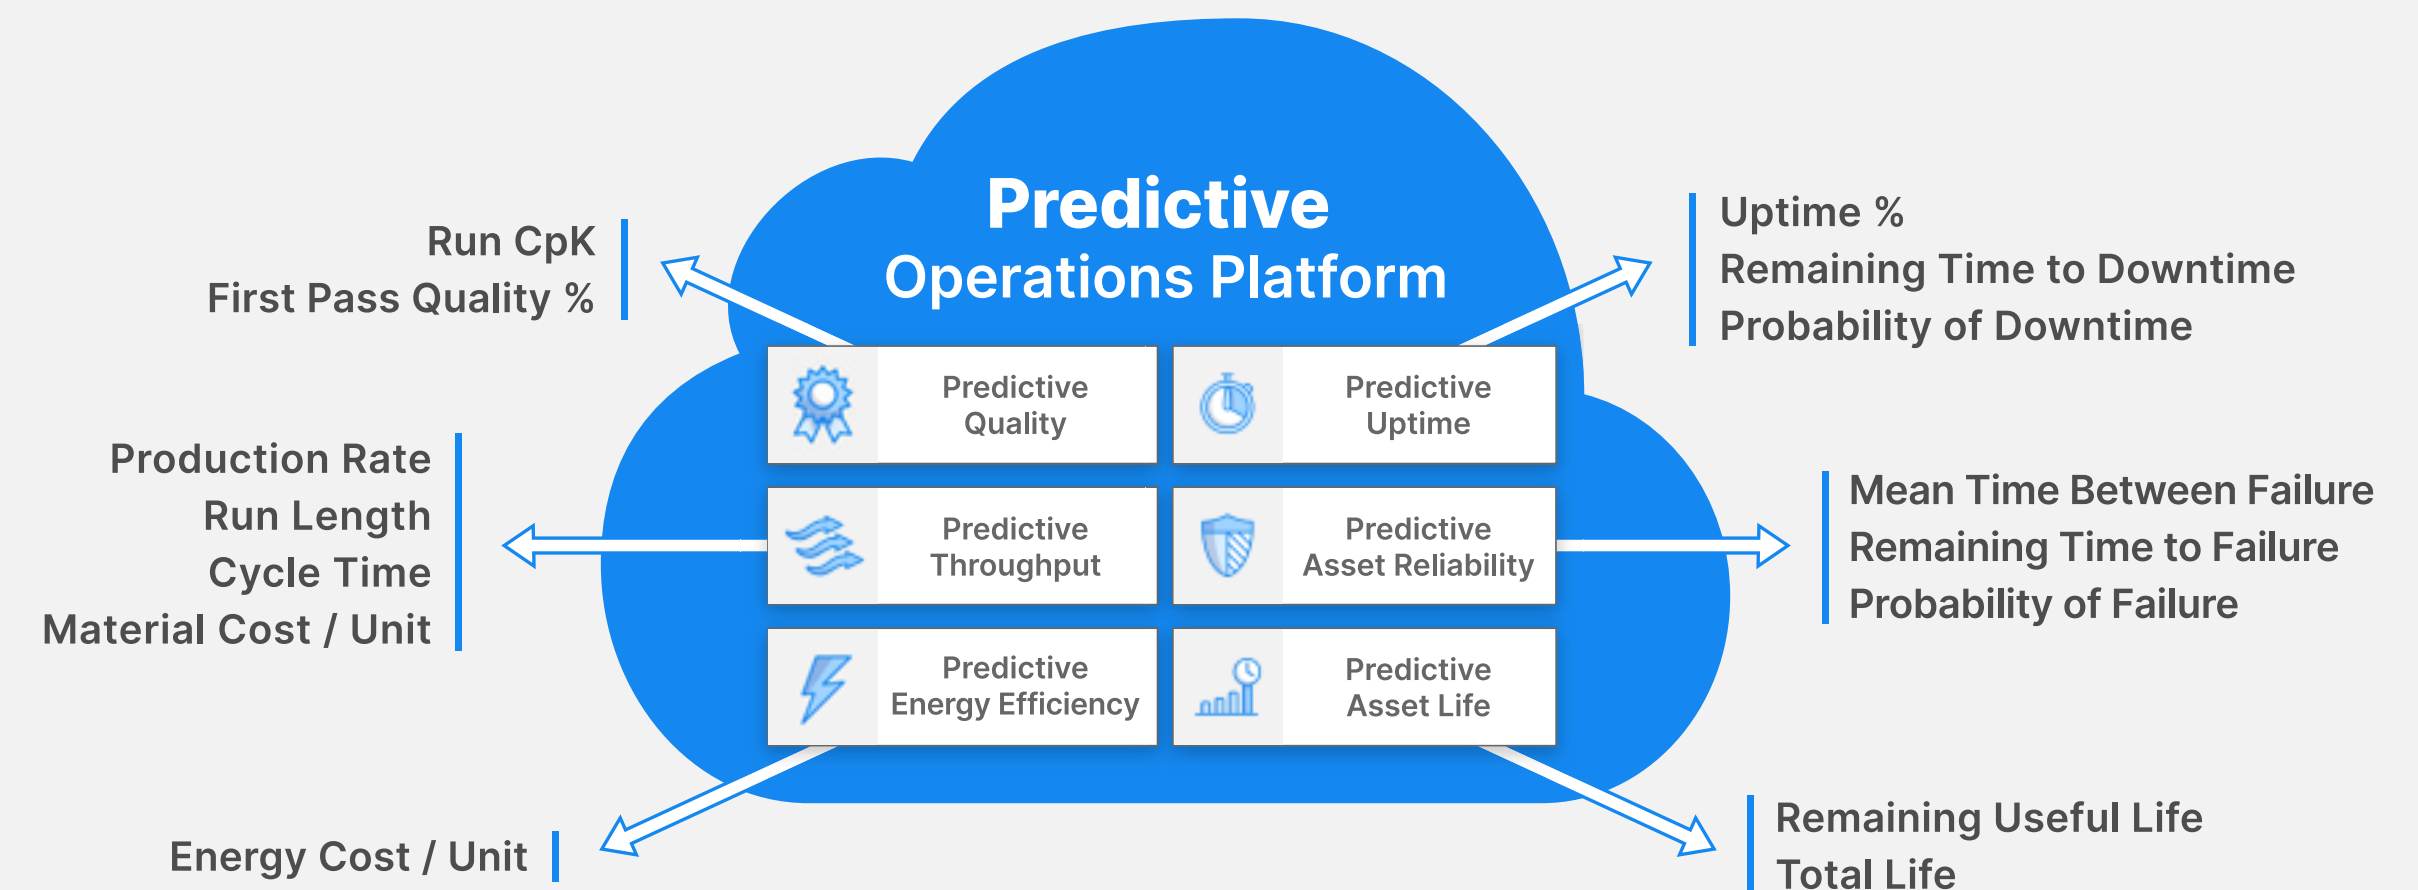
Run CpK
First Pass Quality %

Predictive
Operations Platform

Uptime %
Remaining Time to Downtime
Probability of Downtime

Predictive Quality

Predictive Uptime

Production Rate
Run Length
Cycle Time
Material Cost / Unit

Predictive Throughput

Predictive Asset Reliability

Mean Time Between Failure
Remaining Time to Failure
Probability of Failure

Predictive Energy Efficiency

Predictive Asset Life

Energy Cost / Unit

Remaining Useful Life
Total Life